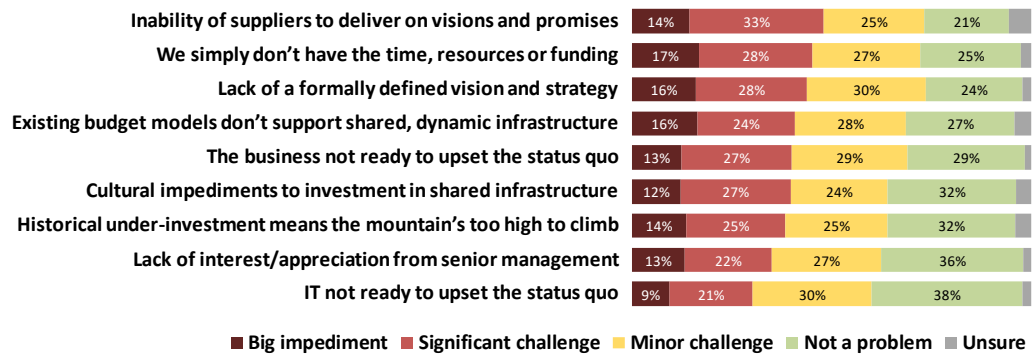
| | Big impediment | Significant challenge | Minor challenge | Not a problem |
|---|---|---|---|---|
| Inability of suppliers to deliver on visions and promises | 14% | 33% | 25% | 21% |
| We simply don't have the time, resources or funding | 17% | 28% | 27% | 25% |
| Lack of a formally defined vision and strategy | 16% | 28% | 30% | 24% |
| Existing budget models don't support shared, dynamic infrastructure | 16% | 24% | 28% | 27% |
| The business not ready to upset the status quo | 13% | 27% | 29% | 29% |
| Cultural impediments to investment in shared infrastructure | 12% | 27% | 24% | 32% |
| Historical under-investment means the mountain's too high to climb | 14% | 25% | 25% | 32% |
| Lack of interest/appreciation from senior management | 13% | 22% | 27% | 36% |
| IT not ready to upset the status quo | 9% | 21% | 30% | 38% |

Big impediment Significant challenge Minor challenge Not a problem Unsure